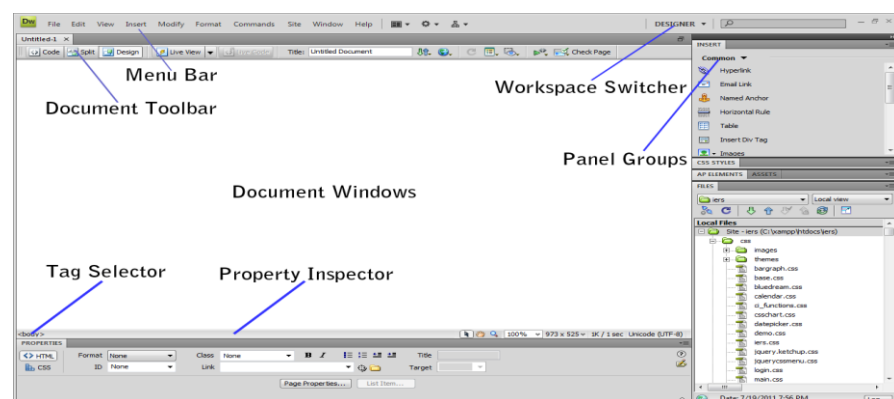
Dw File Edit View Insert Modify Format Commands Site Window Help

DESIGNER ▾

Untitled-1 ×

Code Split Design Live View Live Code Title: Untitled Document Check Page

Menu Bar

Document Toolbar

Workspace Switcher

Panel Groups

Document Windows

Tag Selector

Property Inspector

<body>

100% ▾ 973 x 525 ▾ 1K / 1 sec Unicode (UTF-8)

PROPERTIES

<> HTML Format None Class None B I Title

CSS ID None Link Target

Page Properties... List Item...

INSERT

Common ▾

Hyperlink

Email Link

Named Anchor

Horizontal Rule

Table

Insert Div Tag

Images

CSS STYLES

AP ELEMENTS ASSETS

FILES

iers Local view

Local Files

Site - iers (C:\xampp\htdocs\iers)

css

images

themes

bargraph.css

base.css

bluedream.css

calendar.css

ci_functions.css

csschart.css

datepicker.css

demo.css

iers.css

jquery.ketchup.css

jquerycssmenu.css

login.css

main.css

Date: 7/19/2011 7:56 PM